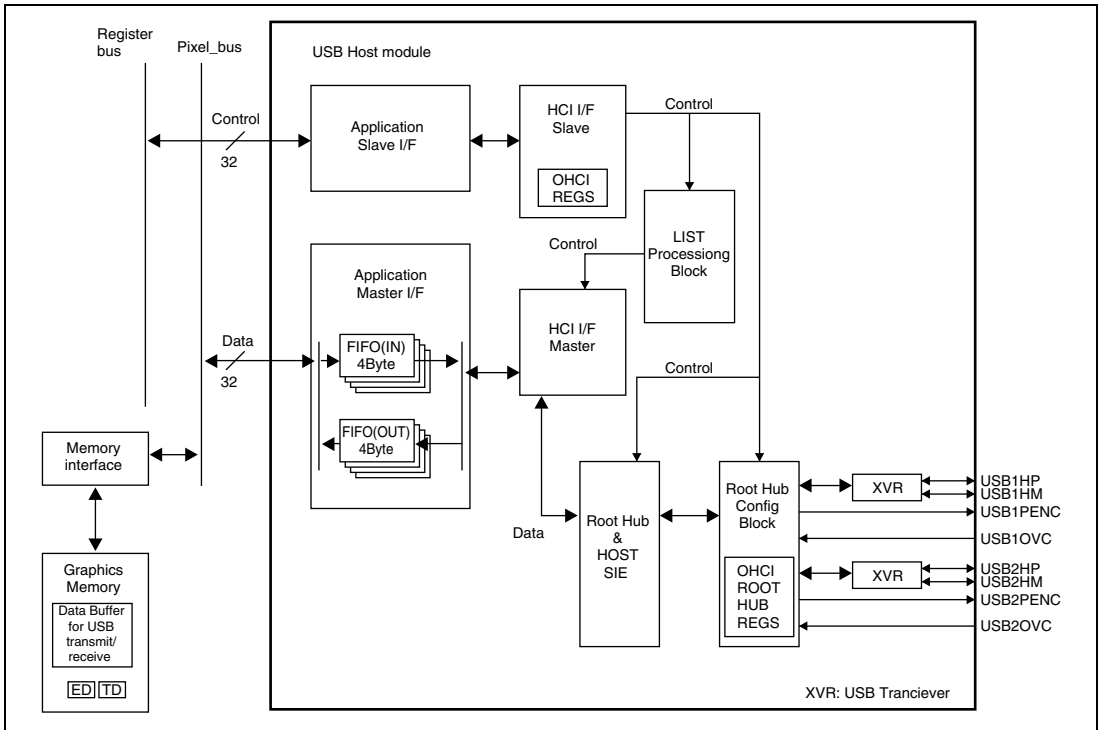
Register bus

Pixel_bus

USB Host module

Control

32

Application Slave I/F

HCI I/F Slave

OHCI REGS

Control

LIST Processiong Block

Control

Application Master I/F

HCI I/F Master

Data

32

FIFO(IN) 4Byte

FIFO(OUT) 4Byte

Control

Memory interface

Root Hub & HOST SIE

Root Hub Config Block

XVR

USB1HP

USB1HM

USB1PENC

USB1OVC

Data

OHCI ROOT HUB REGS

XVR

USB2HP

USB2HM

USB2PENC

USB2OVC

Graphics Memory

Data Buffer for USB transmit/ receive

ED TD

XVR: USB Tranciever